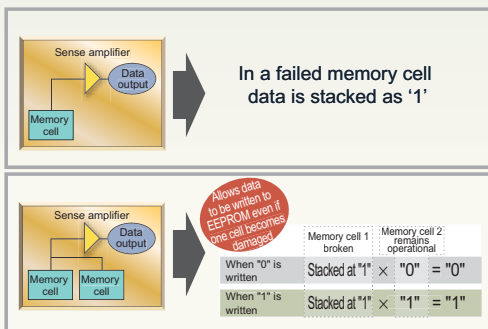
Sense amplifier

Data output

Memory cell

In a failed memory cell data is stacked as '1'

Allows data to be written to EEPROM even if one cell becomes damaged

Sense amplifier

Data output

Memory cell

Memory cell

| | Memory cell 1 broken | | Memory cell 2 remains operational | |
|---|---|---|---|---|
| When "0" is written | Stacked at "1" | × | "0" | = "0" |
| When "1" is written | Stacked at "1" | × | "1" | = "1" |